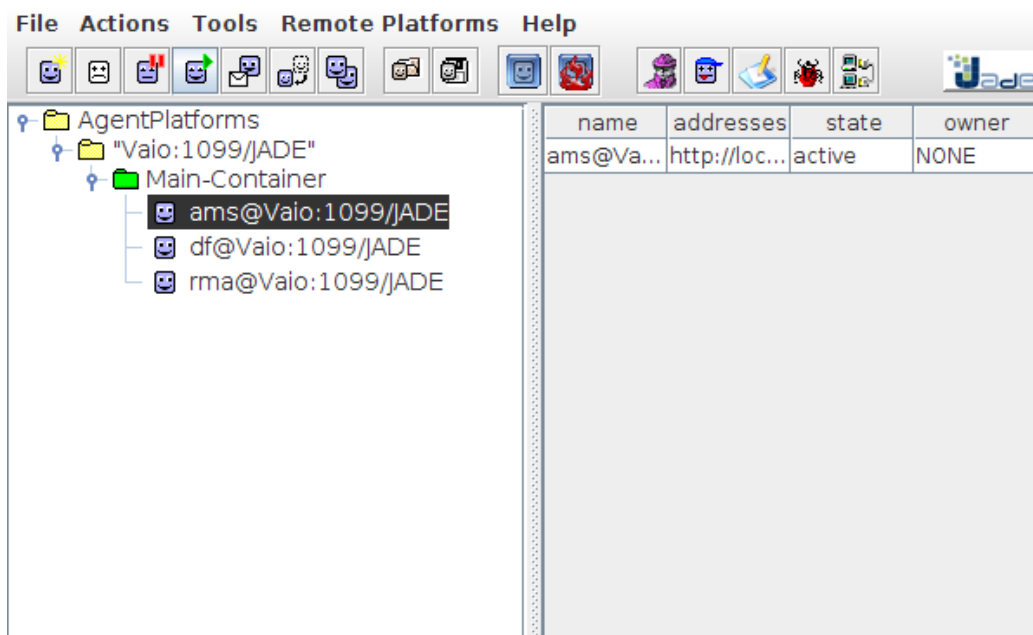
File Actions Tools Remote Platforms Help

Jade

AgentPlatforms
"Vaio:1099/JADE"
Main-Container
ams@Vaio:1099/JADE
df@Vaio:1099/JADE
rma@Vaio:1099/JADE

| name | addresses | state | owner |
|---|---|---|---|
| ams@Va... | http://loc... | active | NONE |